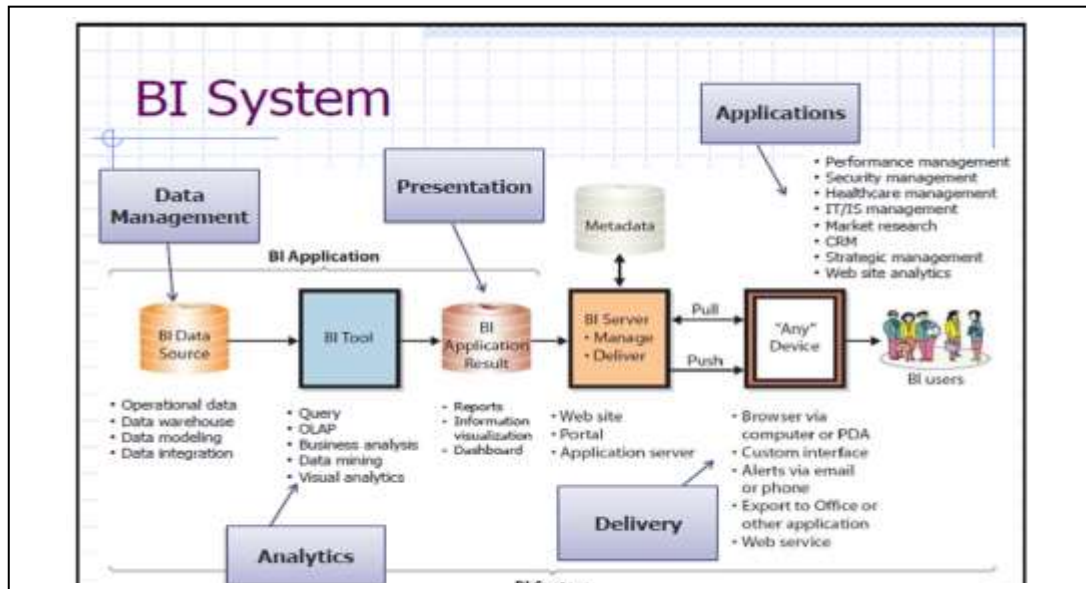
BI System

Applications

• Performance management
• Security management
• Healthcare management
• IT/IS management
• Market research
• CRM
• Strategic management
• Web site analytics

Data Management

Presentation

Metadata

BI Application

BI Data Source

BI Tool

BI Application Result

BI Server
• Manage
• Deliver

Pull

Push

"Any" Device

BI users

• Operational data
• Data warehouse
• Data modeling
• Data integration

• Query
• OLAP
• Business analysis
• Data mining
• Visual analytics

• Reports
• Information visualization
• Dashboard

• Web site
• Portal
• Application server

• Browser via computer or PDA
• Custom interface
• Alerts via email or phone
• Export to Office or other application
• Web service

Delivery

Analytics

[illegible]